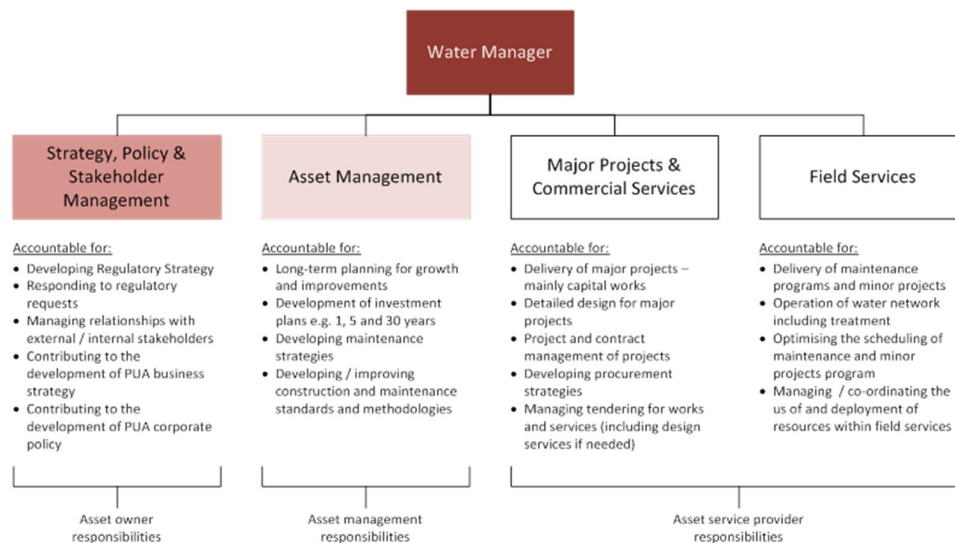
Water Manager

Strategy, Policy & Stakeholder Management

Accountable for:
- Developing Regulatory Strategy
- Responding to regulatory requests
- Managing relationships with external / internal stakeholders
- Contributing to the development of PUA business strategy
- Contributing to the development of PUA corporate policy

Asset Management

Accountable for:
- Long-term planning for growth and improvements
- Development of investment plans e.g. 1, 5 and 30 years
- Developing maintenance strategies
- Developing / improving construction and maintenance standards and methodologies

Major Projects & Commercial Services

Accountable for:
- Delivery of major projects – mainly capital works
- Detailed design for major projects
- Project and contract management of projects
- Developing procurement strategies
- Managing tendering for works and services (including design services if needed)

Field Services

Accountable for:
- Delivery of maintenance programs and minor projects
- Operation of water network including treatment
- Optimising the scheduling of maintenance and minor projects program
- Managing / co-ordinating the us of and deployment of resources within field services

Asset owner responsibilities

Asset management responsibilities

Asset service provider responsibilities